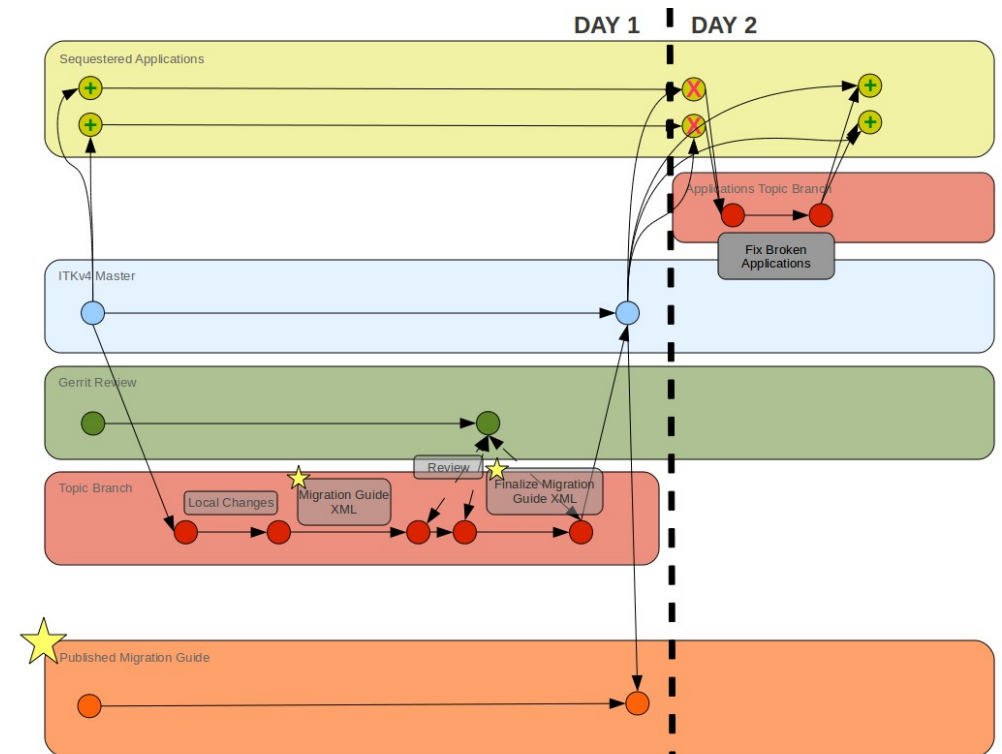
DAY 1 DAY 2

Sequestered Applications

Applications Topic Branch

Fix Broken Applications

ITKv4 Master

Gerrit Review

Review

Topic Branch

Local Changes

Migration Guide XML

Finalize Migration Guide XML

Published Migration Guide